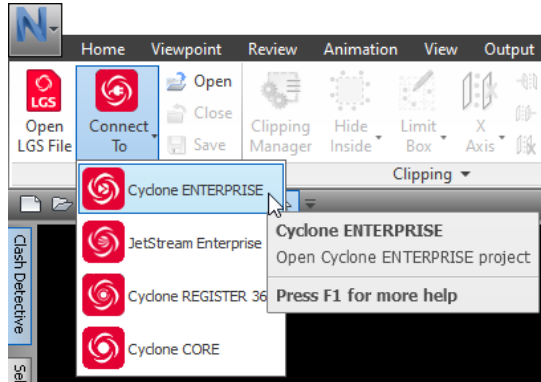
N

Home Viewpoint Review Animation View Output

LGS
Open LGS File

Connect To

Open
Close
Save

Clipping Manager

Hide Inside

Limit Box

X Axis

Clipping

Cyclone ENTERPRISE

JetStream Enterprise

Cyclone REGISTER 36

Cyclone CORE

Cyclone ENTERPRISE
Open Cyclone ENTERPRISE project

Press F1 for more help

Clash Detective

Se